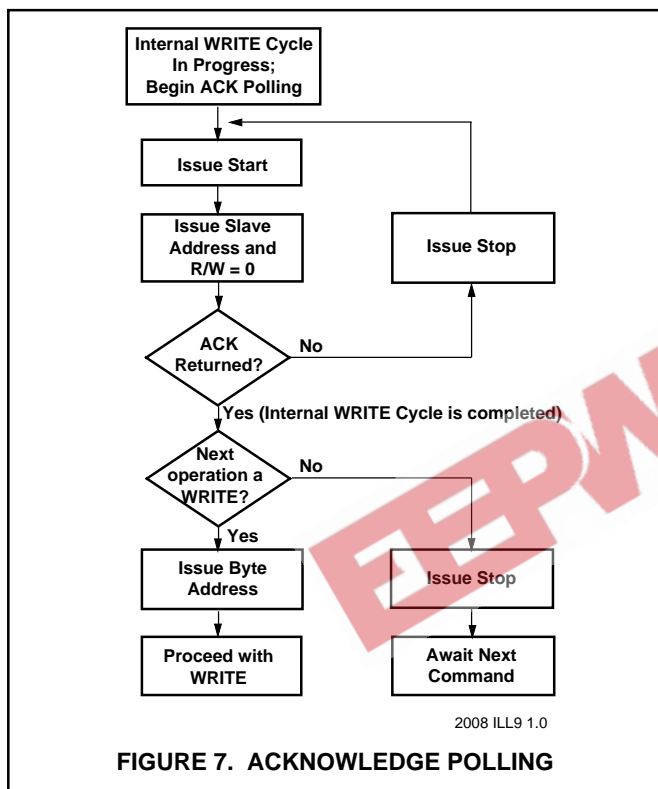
Internal WRITE Cycle In Progress; Begin ACK Polling

Issue Start

Issue Slave Address and R/W = 0

Issue Stop

ACK Returned?

No

Yes (Internal WRITE Cycle is completed)

Next operation a WRITE?

No

Yes

Issue Byte Address

Issue Stop

Proceed with WRITE

Await Next Command

2008 ILL9 1.0

FIGURE 7. ACKNOWLEDGE POLLING